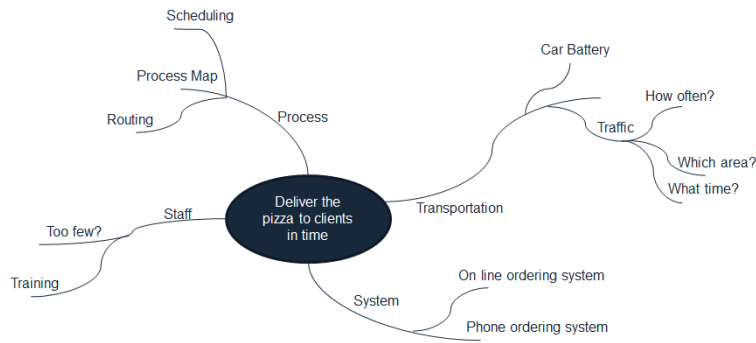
Deliver the pizza to clients in time

Process
Scheduling
Process Map
Routing

Transportation
Car Battery
Traffic
How often?
Which area?
What time?

System
On line ordering system
Phone ordering system

Staff
Too few?
Training